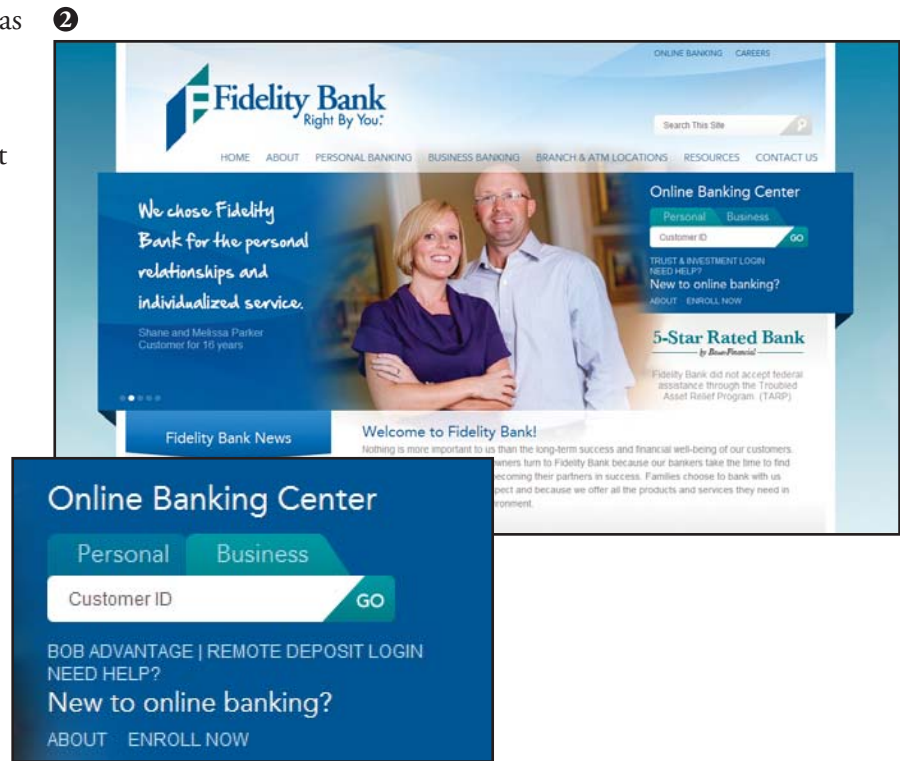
as

t

❷

ONLINE BANKING CAREERS

Fidelity Bank
Right By You.

Search This Site

HOME ABOUT PERSONAL BANKING BUSINESS BANKING BRANCH & ATM LOCATIONS RESOURCES CONTACT US

We chose Fidelity Bank for the personal relationships and individualized service.

Shane and Melissa Parker
Customer for 16 years

Online Banking Center
Personal Business
Customer ID GO
TRUST & INVESTMENT LOGIN
NEED HELP?
New to online banking?
ABOUT ENROLL NOW

5-Star Rated Bank
by BauerFinancial

Fidelity Bank did not accept federal assistance through the Troubled Asset Relief Program (TARP)

Fidelity Bank News

Welcome to Fidelity Bank!
Nothing is more important to us than the long-term success and financial well-being of our customers. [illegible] owners turn to Fidelity Bank because our bankers take the time to find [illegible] becoming their partners in success. Families choose to bank with us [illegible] spect and because we offer all the products and services they need in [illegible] ronment.

Online Banking Center
Personal Business
Customer ID GO
BOB ADVANTAGE | REMOTE DEPOSIT LOGIN
NEED HELP?
New to online banking?
ABOUT ENROLL NOW